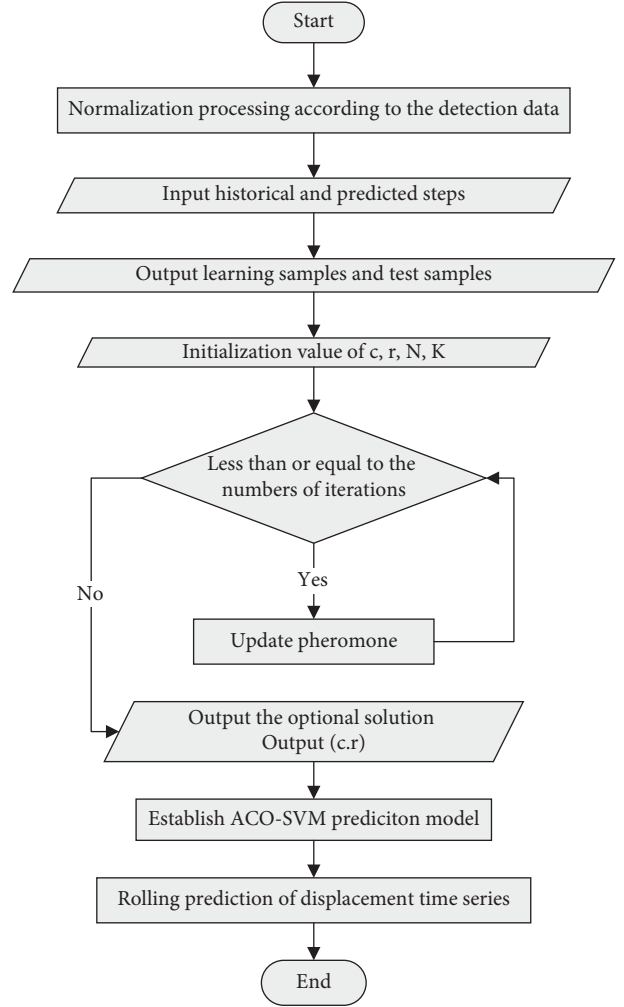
Start

Normalization processing according to the detection data

Input historical and predicted steps

Output learning samples and test samples

Initialization value of c, r, N, K

Less than or equal to the numbers of iterations

Yes

No

Update pheromone

Output the optional solution
Output (c.r)

Establish ACO-SVM prediciton model

Rolling prediction of displacement time series

End